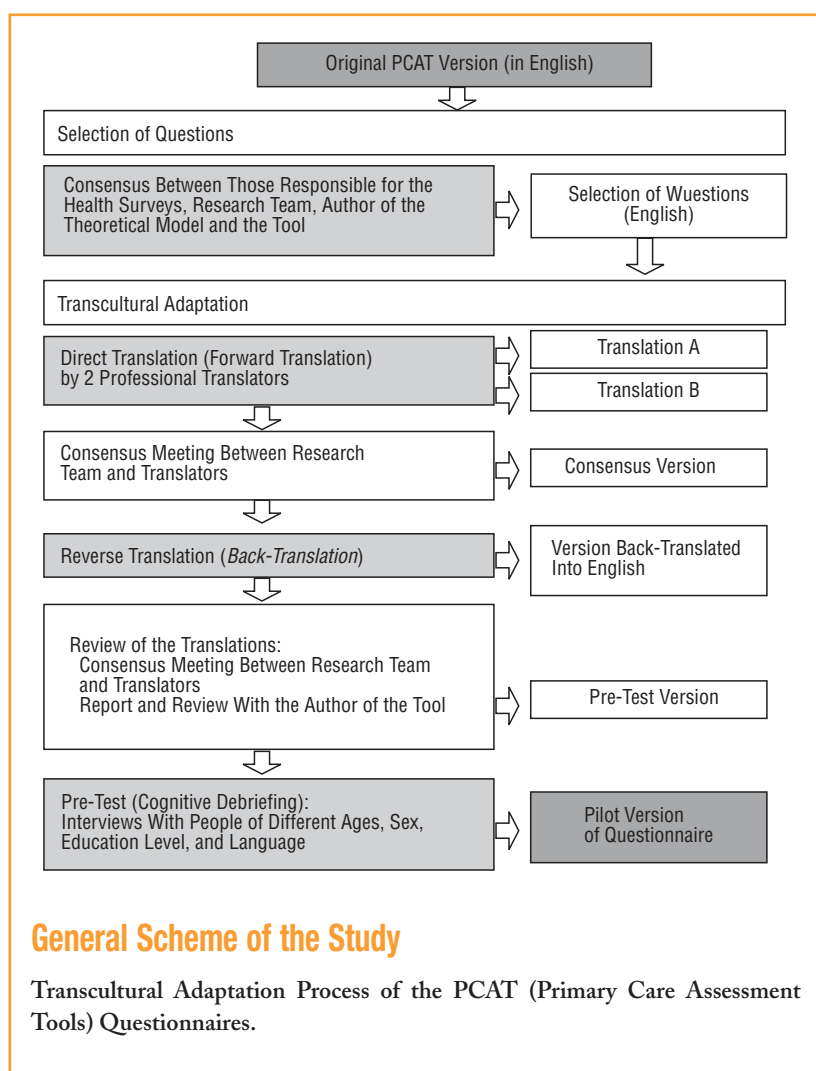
Original PCAT Version (in English)

Selection of Questions

Consensus Between Those Responsible for the Health Surveys, Research Team, Author of the Theoretical Model and the Tool

Selection of Wuestions (English)

Transcultural Adaptation

Direct Translation (Forward Translation) by 2 Professional Translators

Translation A

Translation B

Consensus Meeting Between Research Team and Translators

Consensus Version

Reverse Translation (*Back-Translation*)

Version Back-Translated Into English

Review of the Translations:
Consensus Meeting Between Research Team and Translators
Report and Review With the Author of the Tool

Pre-Test Version

Pre-Test (Cognitive Debriefing):
Interviews With People of Different Ages, Sex, Education Level, and Language

Pilot Version of Questionnaire

General Scheme of the Study

Transcultural Adaptation Process of the PCAT (Primary Care Assessment Tools) Questionnaires.